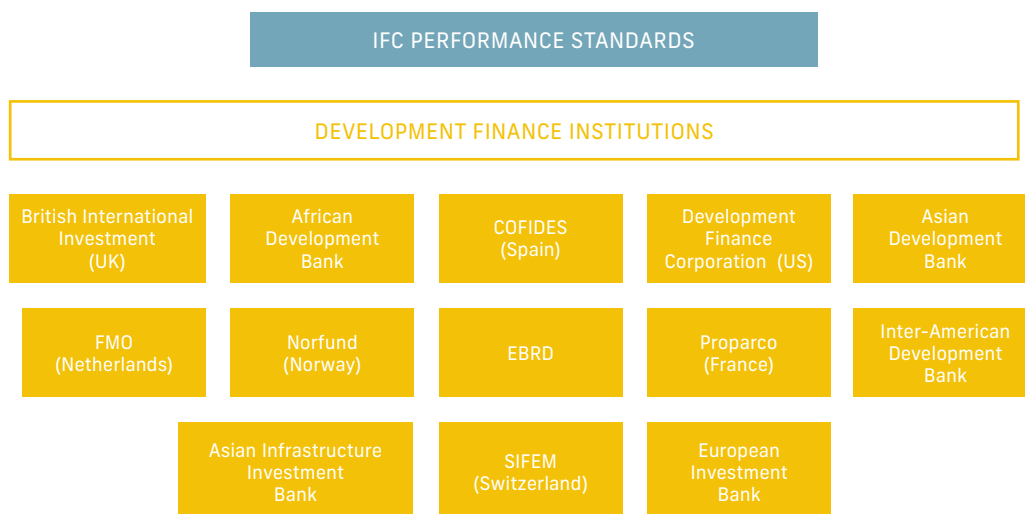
IFC PERFORMANCE STANDARDS

DEVELOPMENT FINANCE INSTITUTIONS

British International Investment (UK)

African Development Bank

COFIDES (Spain)

Development Finance Corporation (US)

Asian Development Bank

FMO (Netherlands)

Norfund (Norway)

EBRD

Proparco (France)

Inter-American Development Bank

Asian Infrastructure Investment Bank

SIFEM (Switzerland)

European Investment Bank